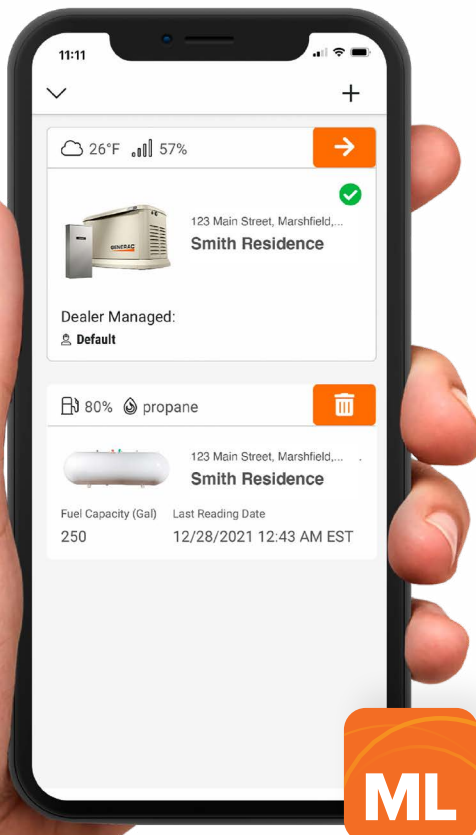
11:11

26°F 57%

GENERAC

123 Main Street, Marshfield,...
Smith Residence

Dealer Managed:
Default

80% propane

123 Main Street, Marshfield,...
Smith Residence

Fuel Capacity (Gal)
250

Last Reading Date
12/28/2021 12:43 AM EST

ML